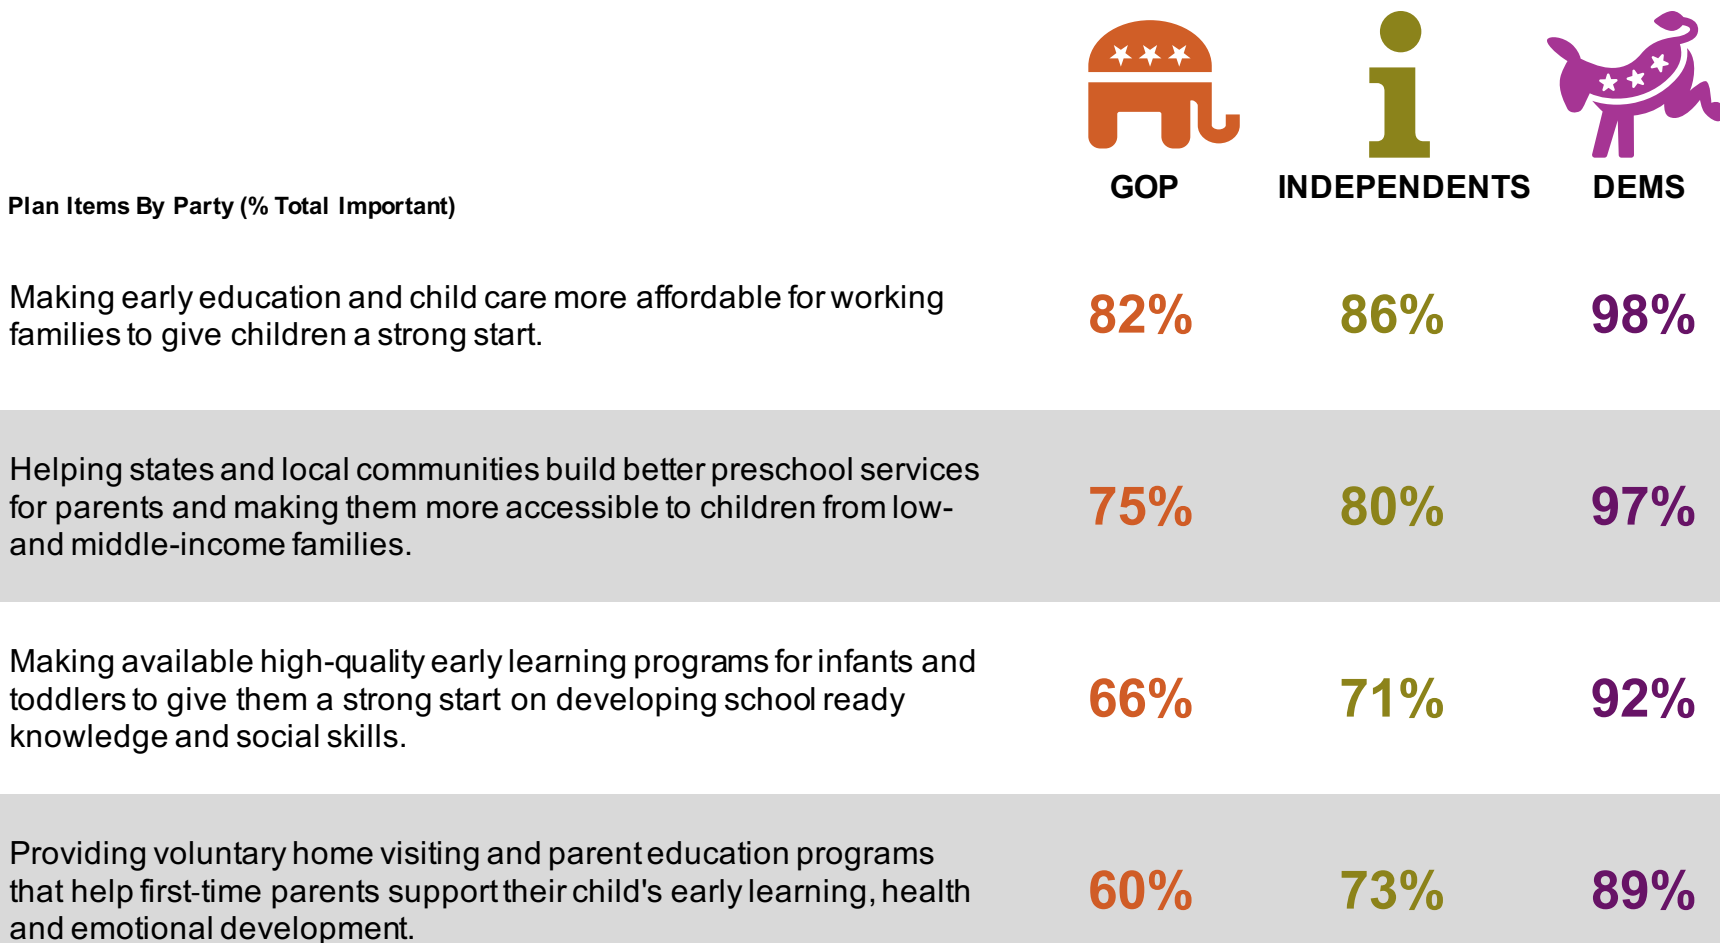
| Plan Items By Party (% Total Important) | GOP | INDEPENDENTS | DEMS |
|---|---|---|---|
| Making early education and child care more affordable for working families to give children a strong start. | 82% | 86% | 98% |
| Helping states and local communities build better preschool services for parents and making them more accessible to children from low- and middle-income families. | 75% | 80% | 97% |
| Making available high-quality early learning programs for infants and toddlers to give them a strong start on developing school ready knowledge and social skills. | 66% | 71% | 92% |
| Providing voluntary home visiting and parent education programs that help first-time parents support their child's early learning, health and emotional development. | 60% | 73% | 89% |